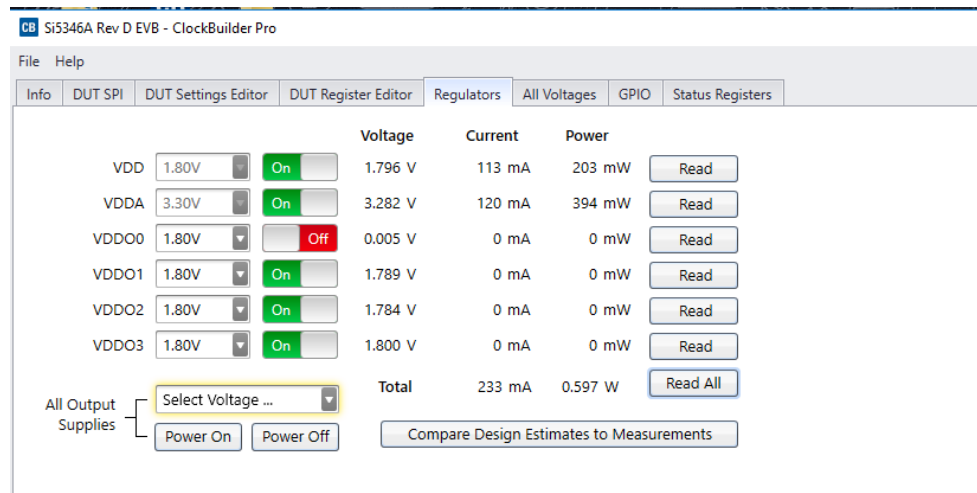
CB Si5346A Rev D EVB - ClockBuilder Pro

File Help

Info | DUT SPI | DUT Settings Editor | DUT Register Editor | Regulators | All Voltages | GPIO | Status Registers

| | | | Voltage | Current | Power | |
|---|---|---|---|---|---|---|
| VDD | 1.80V | On | 1.796 V | 113 mA | 203 mW | Read |
| VDDA | 3.30V | On | 3.282 V | 120 mA | 394 mW | Read |
| VDDO0 | 1.80V | Off | 0.005 V | 0 mA | 0 mW | Read |
| VDDO1 | 1.80V | On | 1.789 V | 0 mA | 0 mW | Read |
| VDDO2 | 1.80V | On | 1.784 V | 0 mA | 0 mW | Read |
| VDDO3 | 1.80V | On | 1.800 V | 0 mA | 0 mW | Read |
| | | | Total | 233 mA | 0.597 W | Read All |

All Output Supplies

Select Voltage ...

Power On Power Off

Compare Design Estimates to Measurements